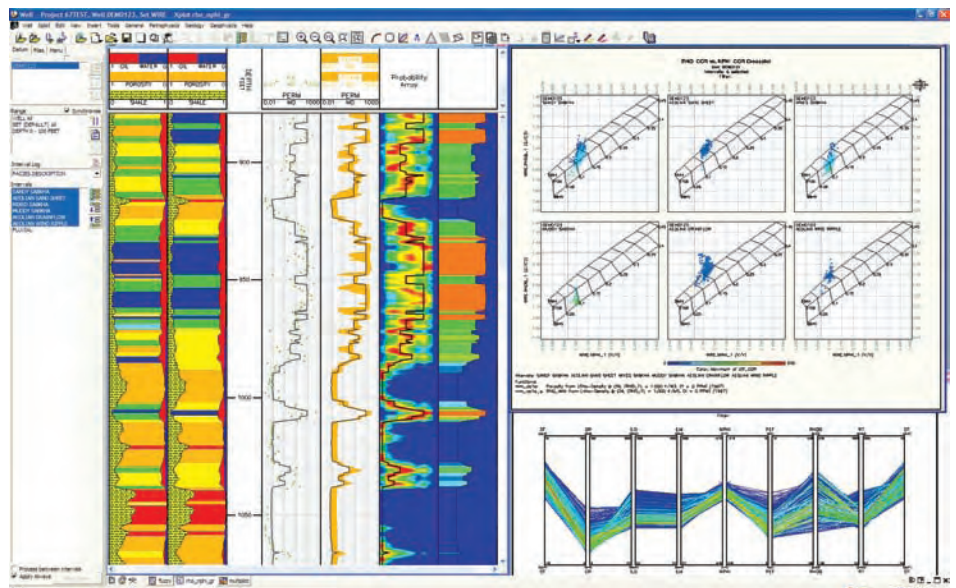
Well : Project 67TEST, Well DEMO123, Set WIRE, Xplot rhoc_nphi_gr

Well Xplot Edit View Insert Tools General Petrophysics Geology Geophysics Help

Datum Files Menu

Range Synchronise
WELL all
SET (DEFAULT) all
DEPTH 0 - 100 FEET

Interval Log
FACIES DESCRIPTION

Intervals
SANDY SABKHA
AEOLIAN SAND SHEET
MUDDY SABKHA
MUDDY SABKHA
AEOLIAN DRAAPLOW
AEOLIAN WIND RIPPLE
FLUVIAL

Process between intervals
Apply to view

1 OIL WATER 0
1 OIL WATER 0
0 POROSITY 1
0 POROSITY 1
0 SHALE 1
0 SHALE 1

DEPTH (FEET)

0.01 PERM 1000
0.01 PERM 1000

Probability Array

900
950
1000
1050

RHO COR vs NPHI COR Crossplot

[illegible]

Color: Nominal of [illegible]

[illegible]

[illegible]

1 fluxs rho_nphi_gr multiplot